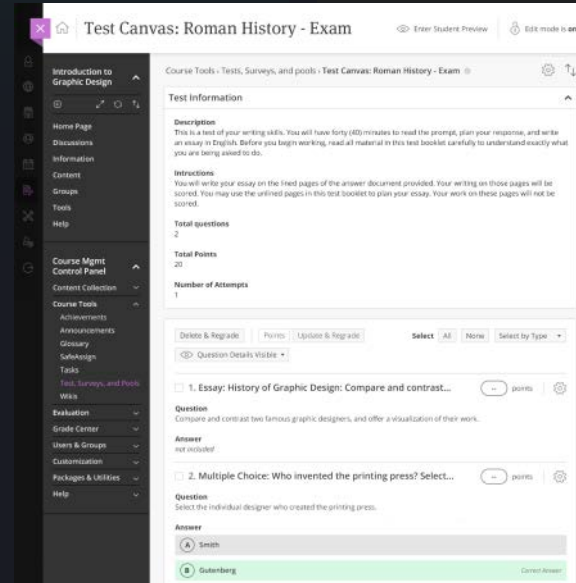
Test Canvas: Roman History - Exam

Enter Student Preview

Edit mode is on

Introduction to Graphic Design

Home Page
Discussions
Information
Content
Groups
Tools
Help

Course Mgmt Control Panel

Content Collection
Course Tools
Achievements
Announcements
Glossary
SafeAssign
Tasks
Test, Surveys, and Pools
Wikis
Evaluation
Grade Center
Users & Groups
Customization
Packages & Utilities
Help

Course Tools › Tests, Surveys, and pools › Test Canvas: Roman History - Exam

Test Information

Description
This is a test of your writing skills. You will have forty (40) minutes to read the prompt, plan your response, and write an essay in English. Before you begin working, read all material in this test booklet carefully to understand exactly what you are being asked to do.

Intructions
You will write your essay on the lined pages of the answer document provided. Your writing on those pages will be scored. You may use the unlined pages in this test booklet to plan your essay. Your work on these pages will not be scored.

Total questions
2

Total Points
20

Number of Attempts
1

Delete & Regrade

Points

Update & Regrade

Select All None Select by Type

Question Details Visible

1. Essay: History of Graphic Design: Compare and contrast...

points

Question
Compare and contrast two famous graphic designers, and offer a visualization of their work.

Answer
not included

2. Multiple Choice: Who invented the printing press? Select...

points

Question
Select the individual designer who created the printing press.

Answer

A Smith

B Gutenberg

Correct Answer